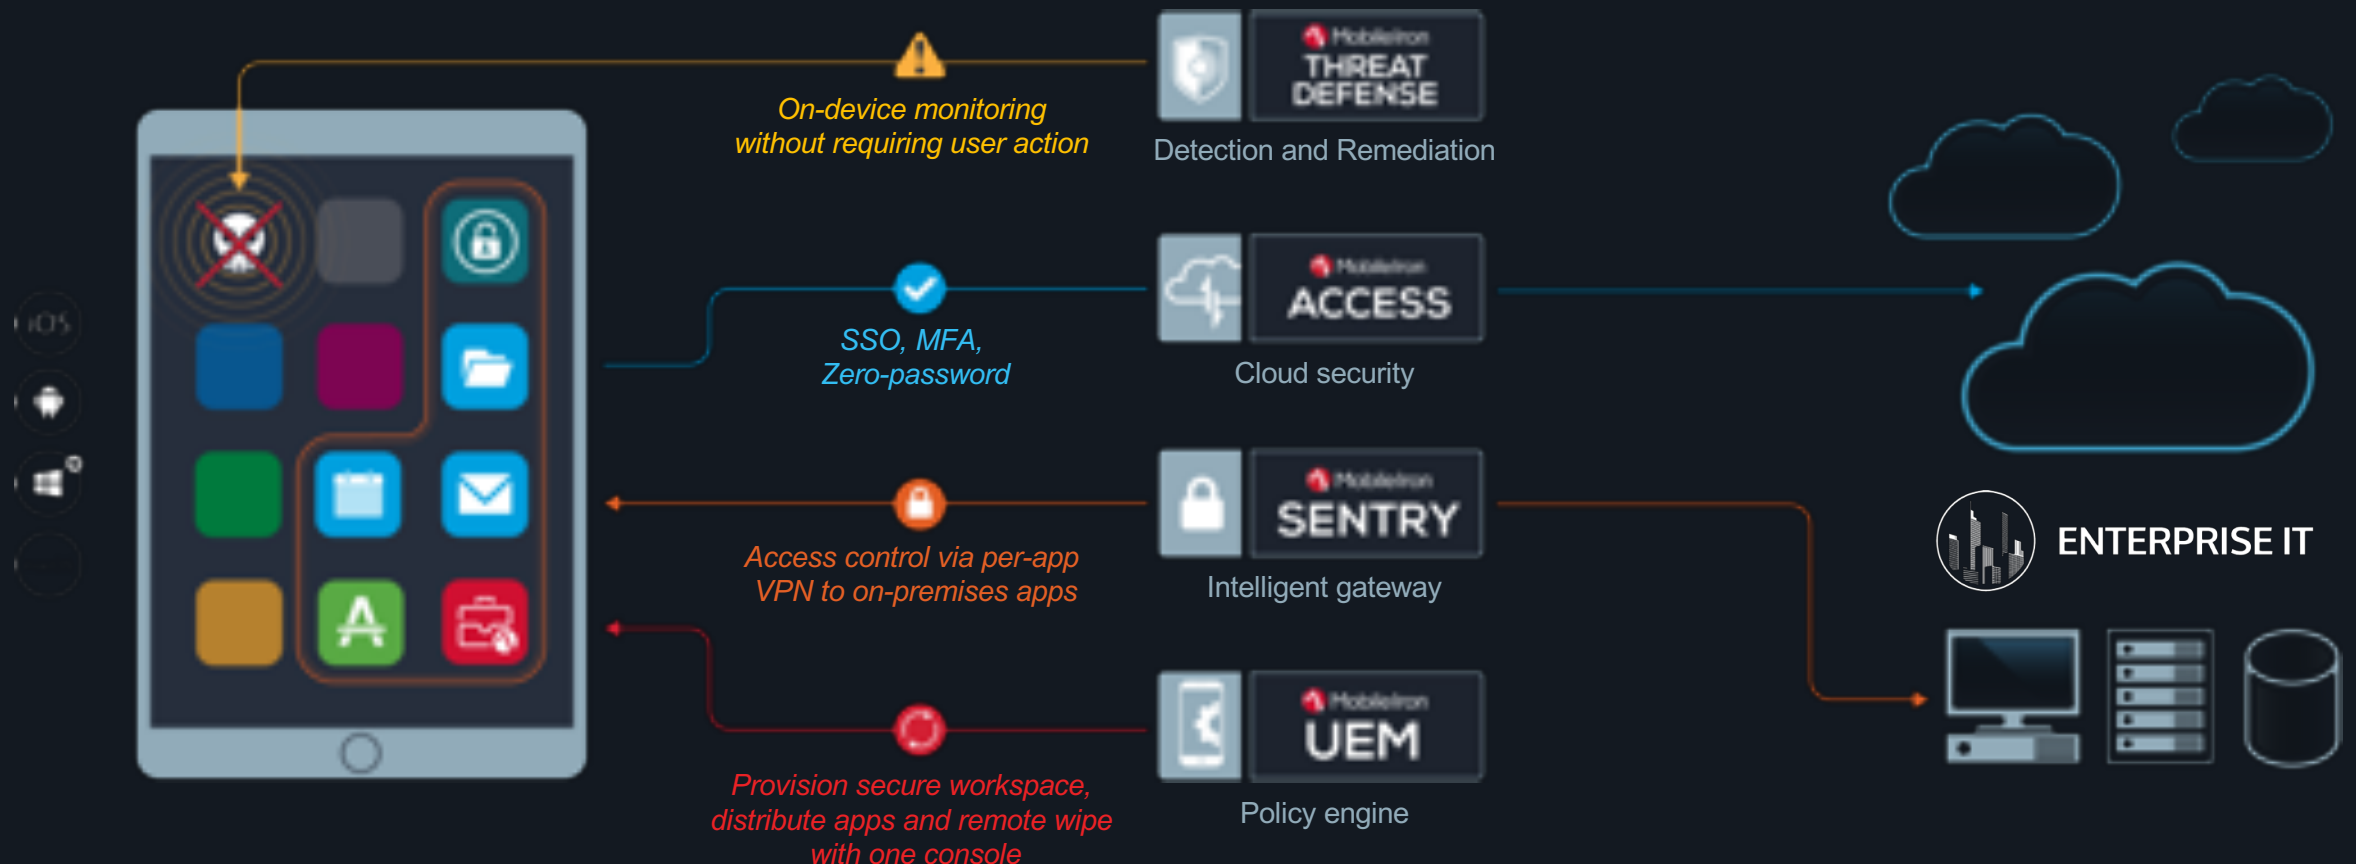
On-device monitoring without requiring user action

MobileIron THREAT DEFENSE

Detection and Remediation

SSO, MFA, Zero-password

MobileIron ACCESS

Cloud security

Access control via per-app VPN to on-premises apps

MobileIron SENTRY

Intelligent gateway

Provision secure workspace, distribute apps and remote wipe with one console

MobileIron UEM

Policy engine

iOS

ENTERPRISE IT